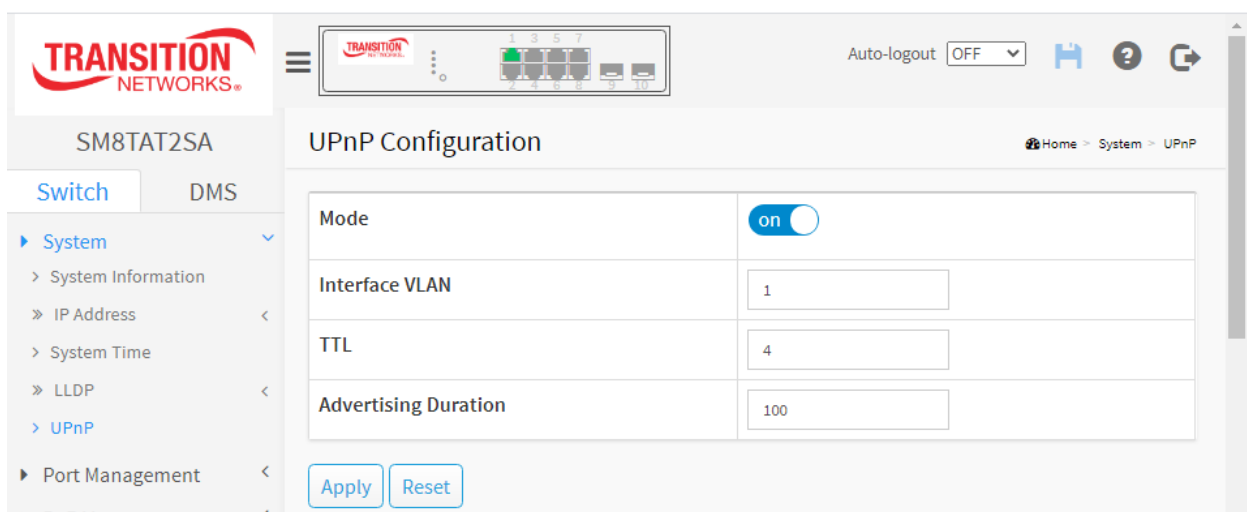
TRANSITION NETWORKS

TRANSITION NETWORKS

1 3 5 7

2 4 6 8 9 10

Auto-logout OFF

SM8TAT2SA

Switch DMS

System

› System Information

» IP Address

› System Time

» LLDP

› UPnP

Port Management

UPnP Configuration

Home > System > UPnP

| Mode | on |
|---|---|
| Interface VLAN | 1 |
| TTL | 4 |
| Advertising Duration | 100 |

Apply Reset